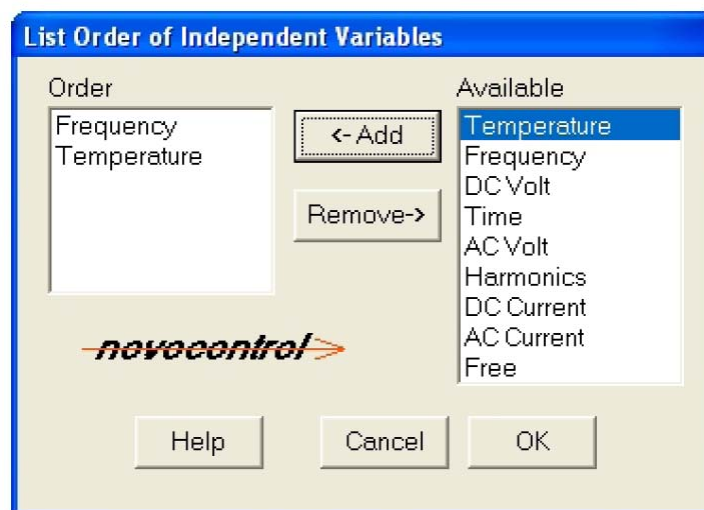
List Order of Independent Variables

Order
Frequency
Temperature

<- Add

Remove->

Available
Temperature
Frequency
DC Volt
Time
AC Volt
Harmonics
DC Current
AC Current
Free

novocontrol

Help

Cancel

OK